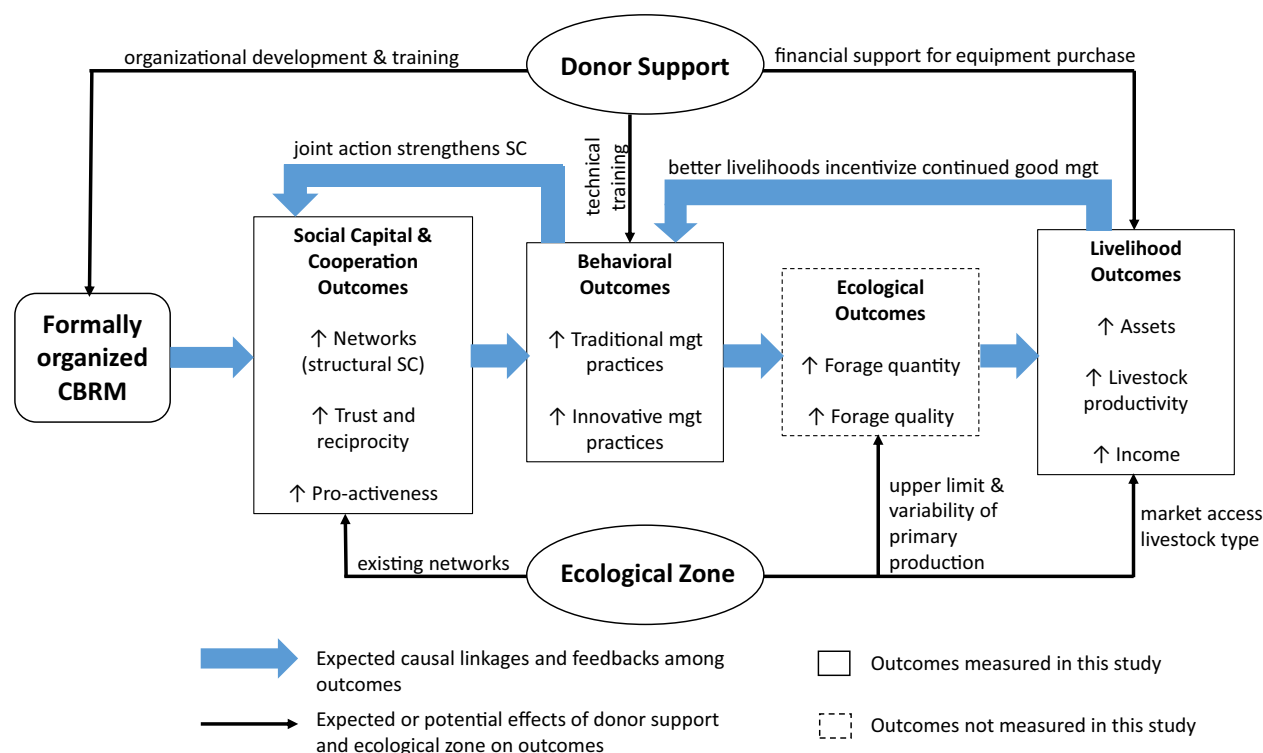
organizational development & training

Donor Support

financial support for equipment purchase

joint action strengthens SC

technical training

better livelihoods incentivize continued good mgt

Social Capital & Cooperation Outcomes

↑ Networks (structural SC)

↑ Trust and reciprocity

↑ Pro-activeness

Behavioral Outcomes

↑ Traditional mgt practices

↑ Innovative mgt practices

Ecological Outcomes

↑ Forage quantity

↑ Forage quality

Livelihood Outcomes

↑ Assets

↑ Livestock productivity

↑ Income

Formally organized CBRM

upper limit & variability of primary production

market access livestock type

existing networks

Ecological Zone

Expected causal linkages and feedbacks among outcomes

Outcomes measured in this study

Expected or potential effects of donor support and ecological zone on outcomes

Outcomes not measured in this study